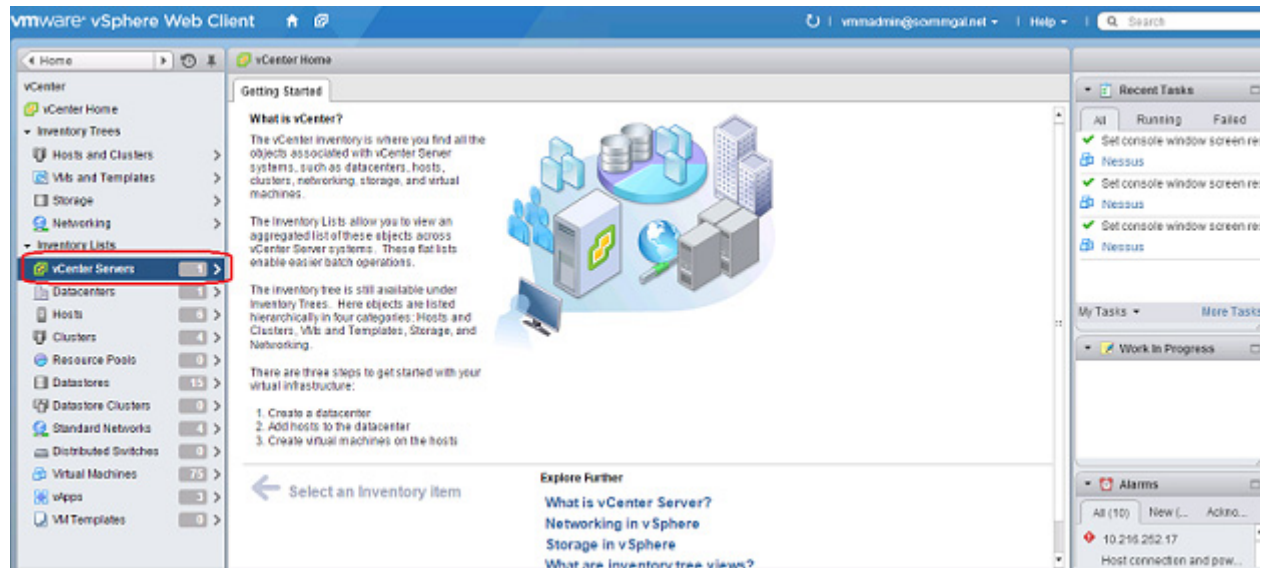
vmware® vSphere Web Client

vmmadmin@sommgal.net ▾ | Help ▾ | Search

◂ Home

vCenter
vCenter Home
▾ Inventory Trees
Hosts and Clusters >
VMs and Templates >
Storage >
Networking >
▾ Inventory Lists
vCenter Servers 1 >
Datacenters 1 >
Hosts 6 >
Clusters 4 >
Resource Pools 0 >
Datastores 15 >
Datastore Clusters 0 >
Standard Networks 4 >
Distributed Switches 0 >
Virtual Machines 75 >
vApps 3 >
VM Templates 0 >

vCenter Home

Getting Started

What is vCenter?

The vCenter inventory is where you find all the objects associated with vCenter Server systems, such as datacenters, hosts, clusters, networking, storage, and virtual machines.

The Inventory Lists allow you to view an aggregated list of these objects across vCenter Server systems. These flat lists enable easier batch operations.

The inventory tree is still available under Inventory Trees. Here objects are listed hierarchically in four categories: Hosts and Clusters, VMs and Templates, Storage, and Networking.

There are three steps to get started with your virtual infrastructure:

1. Create a datacenter
2. Add hosts to the datacenter
3. Create virtual machines on the hosts

Select an Inventory item

Explore Further
What is vCenter Server?
Networking in vSphere
Storage in vSphere
What are inventory tree views?

Recent Tasks
All Running Failed
Set console window screen re
Nessus
Set console window screen re
Nessus
Set console window screen re
Nessus

My Tasks ▾ More Tasks

Work In Progress

Alarms
All (10) New (... Ackno...
10.216.252.17
Host connection and pow...